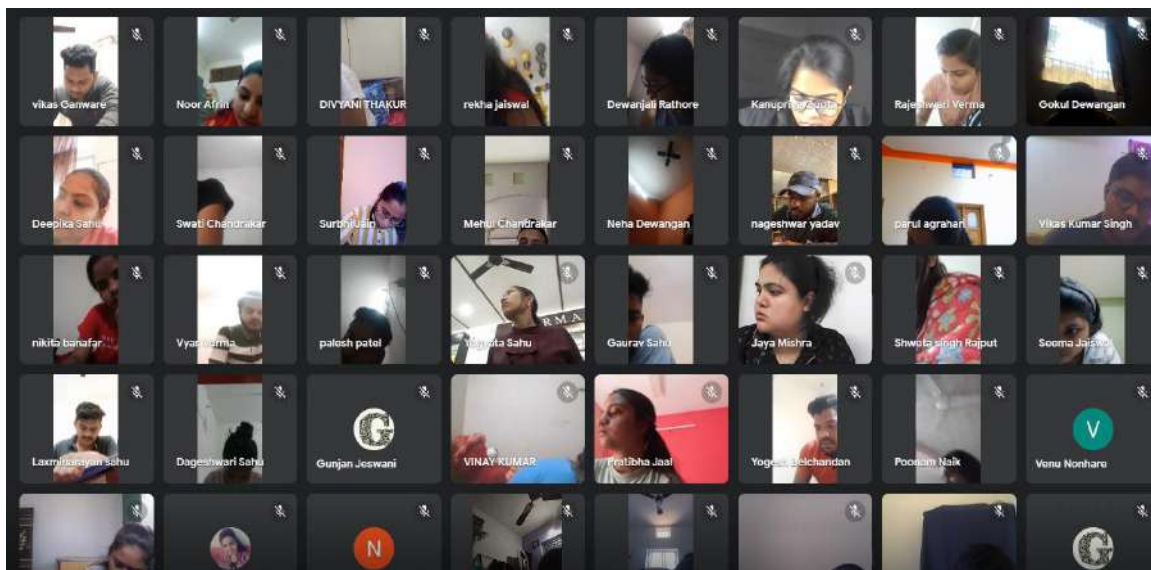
vikas Ganware

Noor Afrin

DIVYANI THAKUR

rekha jaiswal

Dewanjali Rathore

Kanupriya Gupta

Rajeshwari Verma

Gokul Dewangan

Deepika Sahu

Swati Chandrakar

Surbhi Jain

Mehul Chandrakar

Neha Dewangan

nageshwar yadav

parul agrahari

Vikas Kumar Singh

nikita banafar

Vyas Verma

palesh patel

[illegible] Sahu

Gaurav Sahu

Jaya Mishra

Shweta singh Rajput

Seema Jaisw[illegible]

Laxminarayan sahu

Dageshwari Sahu

G

Gunjan Jeswani

VINAY KUMAR

Pratibha Jaal

Yogesh Belchandan

Poonam Naik

V

Venu Nonhare

N

G